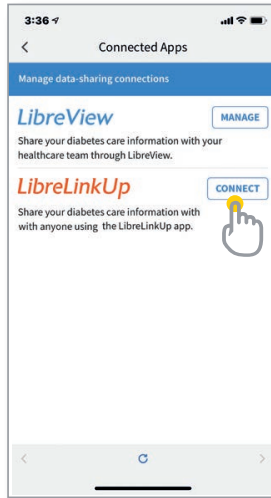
3:36

<

Connected Apps

Manage data-sharing connections

LibreView

MANAGE

Share your diabetes care information with your healthcare team through LibreView.

LibreLinkUp

CONNECT

Share your diabetes care information with with anyone using the LibreLinkUp app.

<

>